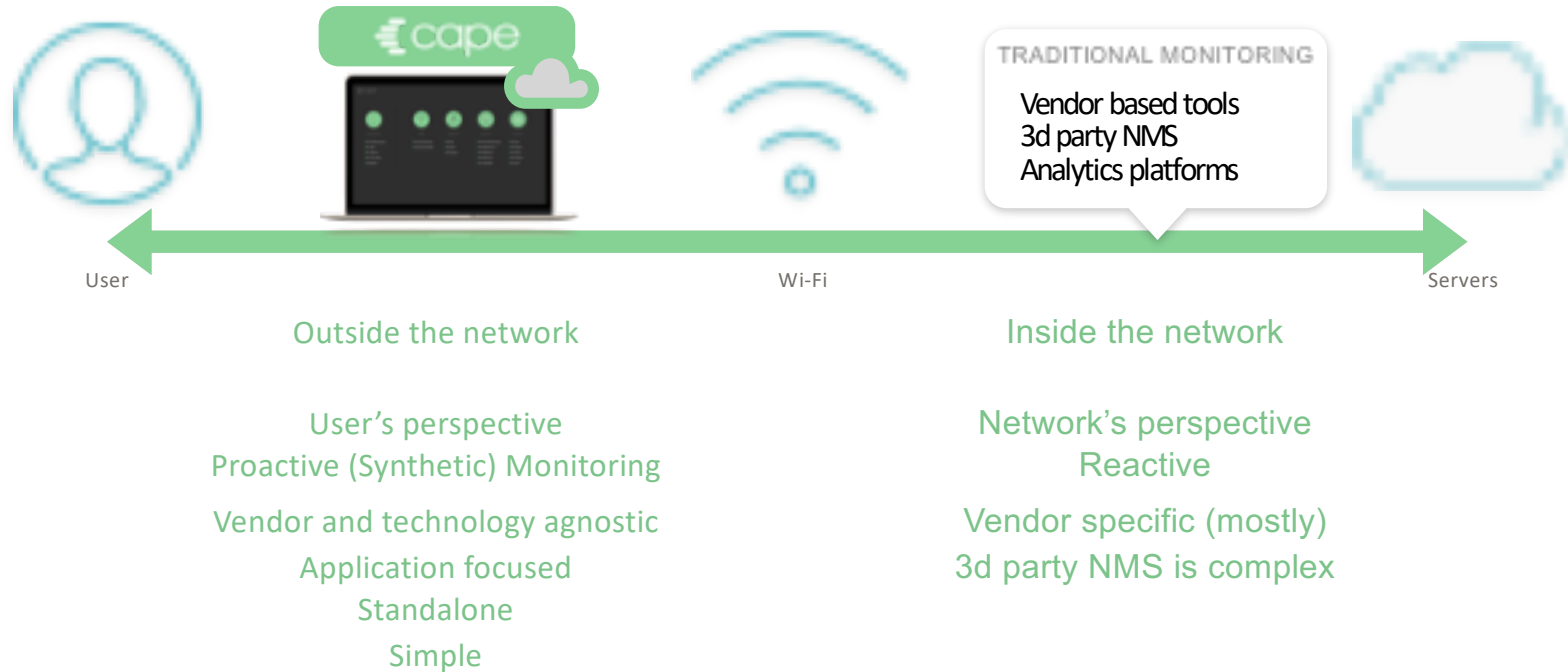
cape

TRADITIONAL MONITORING

Vendor based tools
3d party NMS
Analytics platforms

User

Wi-Fi

Servers

Outside the network

User’s perspective
Proactive (Synthetic) Monitoring

Vendor and technology agnostic
Application focused
Standalone
Simple

Inside the network

Network’s perspective
Reactive

Vendor specific (mostly)
3d party NMS is complex